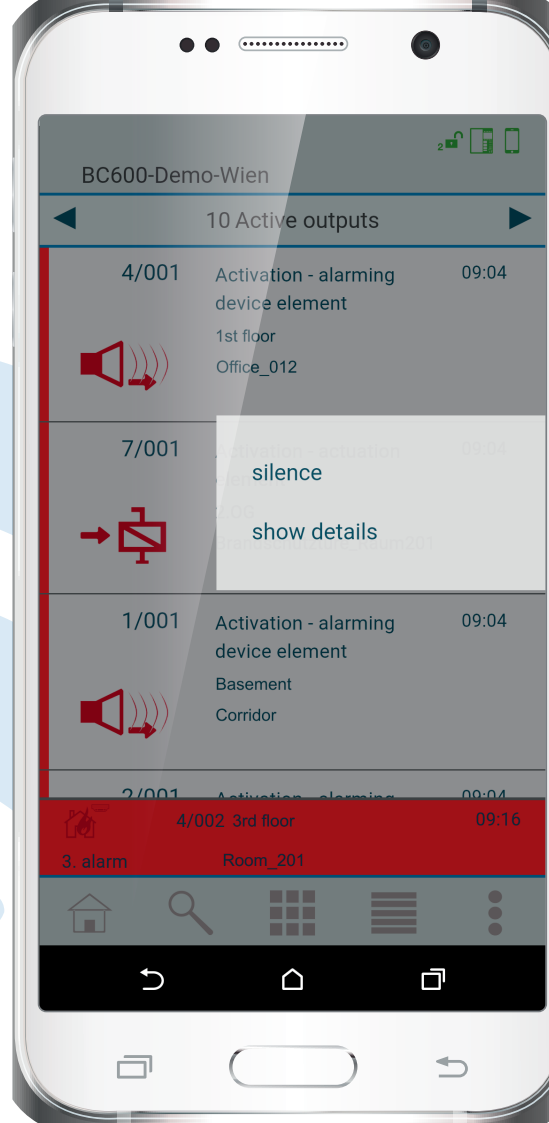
2

BC600-Demo-Wien

10 Active outputs

4/001
Activation - alarming device element
1st floor
Office_012
09:04

7/001
Activation - actuation
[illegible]
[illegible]
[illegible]
09:04

silence

show details

1/001
Activation - alarming device element
Basement
Corridor
09:04

2/001
Activation - alarming
09:04

4/002 3rd floor
09:16
3. alarm
Room_201